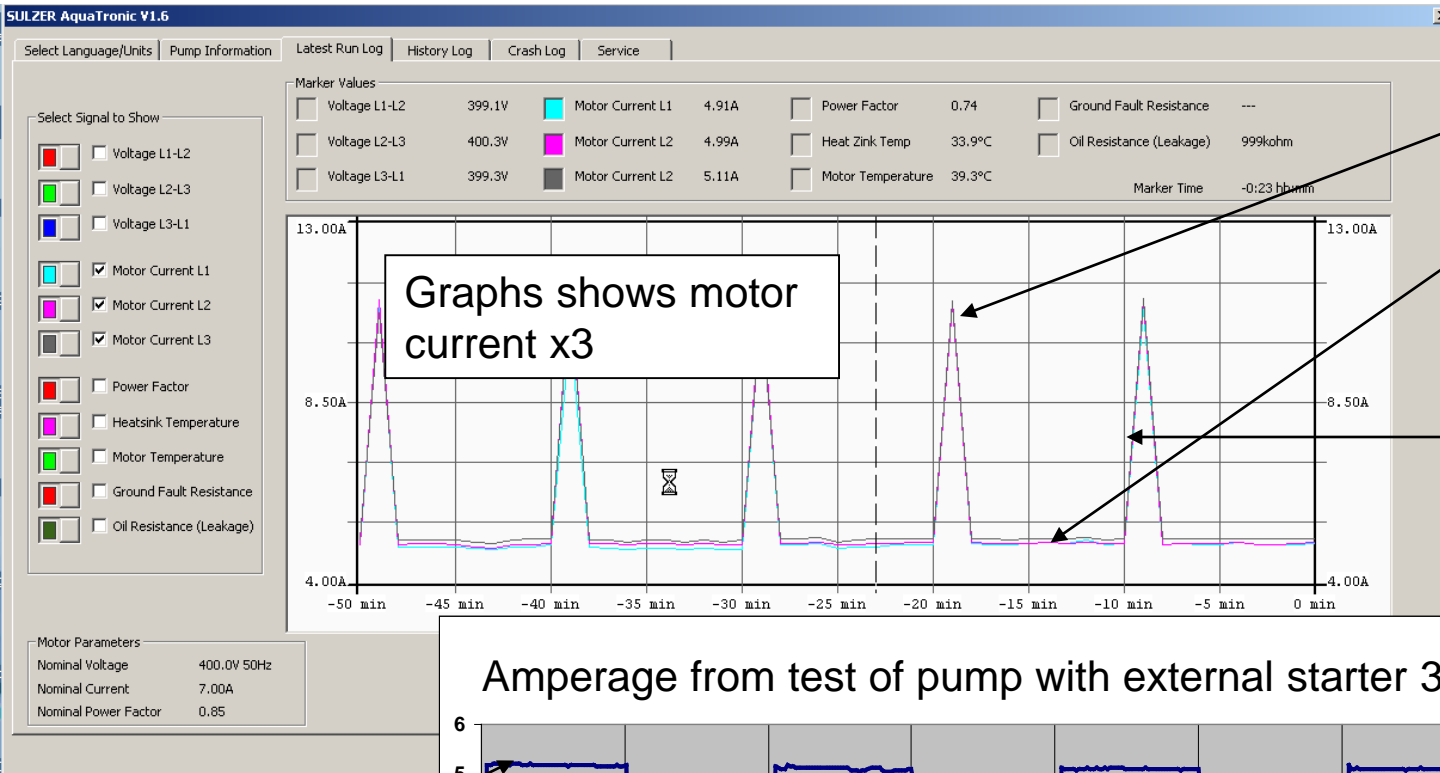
SULZER AquaTronic V1.6

Select Language/Units | Pump Information | Latest Run Log | History Log | Crash Log | Service

Marker Values

Voltage L1-L2 399.1V
Voltage L2-L3 400.3V
Voltage L3-L1 399.3V
Motor Current L1 4.91A
Motor Current L2 4.99A
Motor Current L2 5.11A
Power Factor 0.74
Heat Zink Temp 33.9°C
Motor Temperature 39.3°C
Ground Fault Resistance ---
Oil Resistance (Leakage) 999kohm
Marker Time -0:23 hh:mm

Select Signal to Show

Voltage L1-L2
Voltage L2-L3
Voltage L3-L1
Motor Current L1
Motor Current L2
Motor Current L3
Power Factor
Heatsink Temperature
Motor Temperature
Ground Fault Resistance
Oil Resistance (Leakage)

13.00A
8.50A
4.00A

-50 min -45 min -40 min -35 min -30 min -25 min -20 min -15 min -10 min -5 min 0 min

Graphs shows motor current x3

Motor Parameters
Nominal Voltage 400.0V 50Hz
Nominal Current 7.00A
Nominal Power Factor 0.85

Amperage from test of pump with external starter 3

6
5